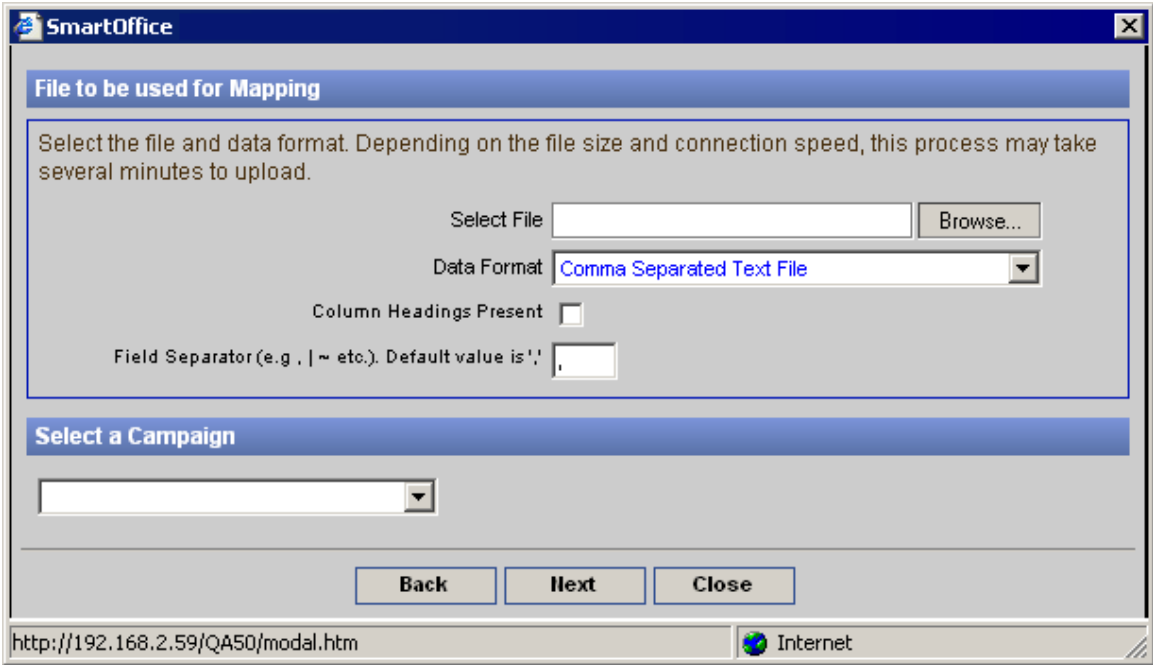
SmartOffice

File to be used for Mapping

Select the file and data format. Depending on the file size and connection speed, this process may take several minutes to upload.

Select File

Browse...

Data Format

Comma Separated Text File

Column Headings Present

Field Separator (e.g , | ~ etc.). Default value is ','

,

Select a Campaign

Back

Next

Close

http://192.168.2.59/QA50/modal.htm

Internet